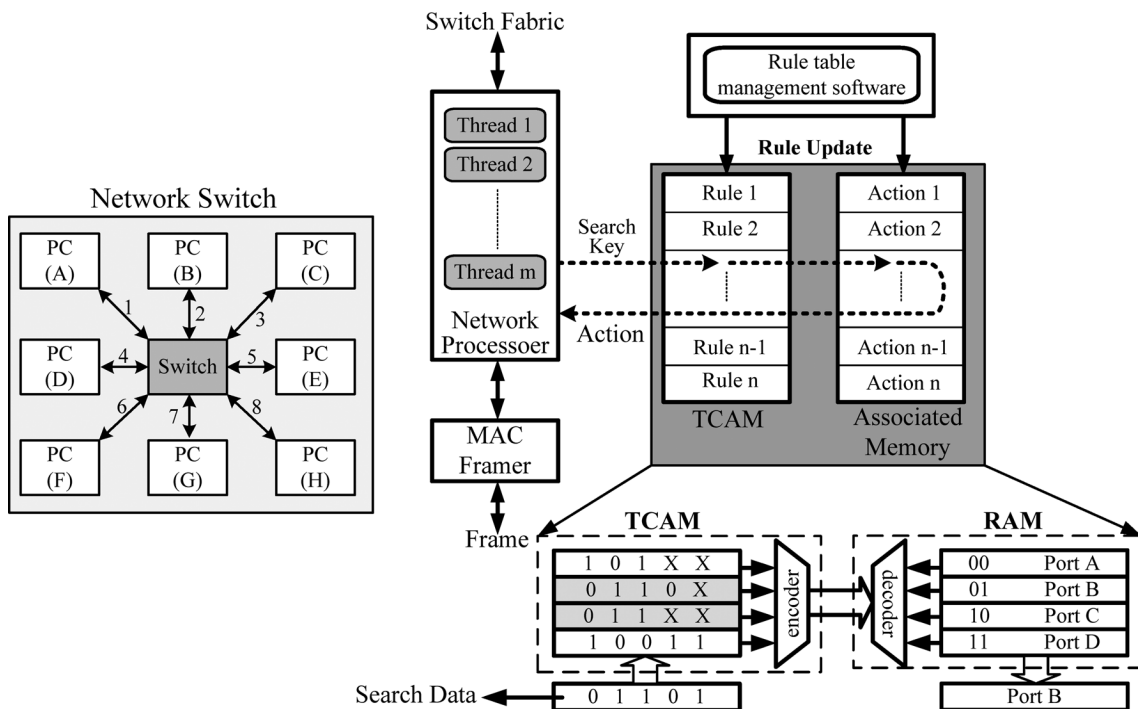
Network Switch

PC (A)
PC (B)
PC (C)
1
2
3
PC (D)
4
Switch
5
PC (E)
6
7
8
PC (F)
PC (G)
PC (H)

Switch Fabric

Thread 1
Thread 2
Thread m

Network Processoer

Rule table management software

Rule Update

Rule 1
Rule 2
Rule n-1
Rule n
TCAM

Action 1
Action 2
Action n-1
Action n
Associated Memory

Search Key
Action

MAC Framer

Frame

TCAM

| 1 | 0 | 1 | X | X |
|---|---|---|---|---|
| 0 | 1 | 1 | 0 | X |
| 0 | 1 | 1 | X | X |
| 1 | 0 | 0 | 1 | 1 |

encoder

decoder

RAM

| 00 | Port A |
|---|---|
| 01 | Port B |
| 10 | Port C |
| 11 | Port D |

Search Data
0 1 1 0 1

Port B